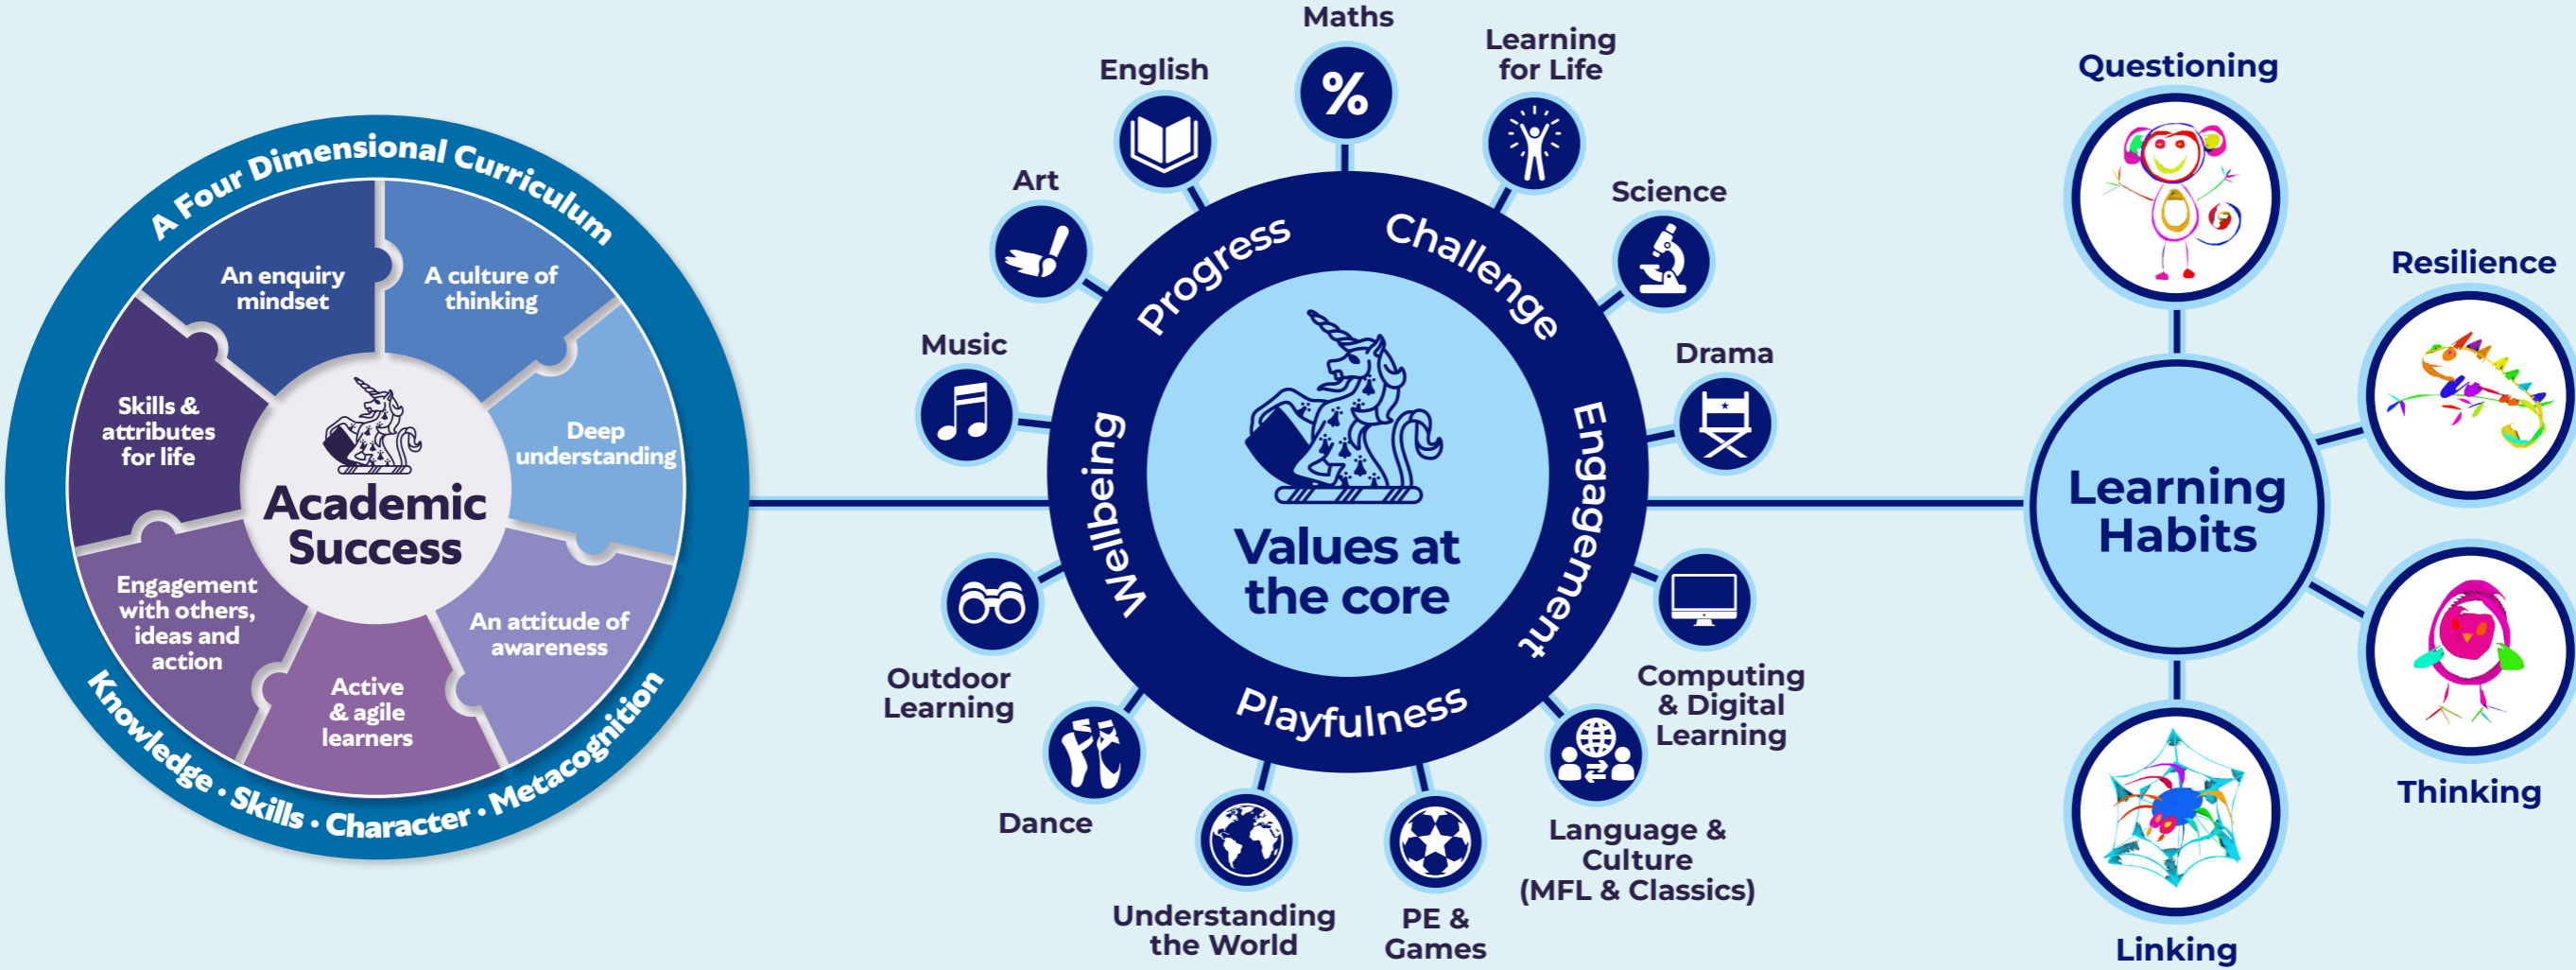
A Four Dimensional Curriculum

An enquiry mindset

A culture of thinking

Deep understanding

An attitude of awareness

Active & agile learners

Engagement with others, ideas and action

Skills & attributes for life

Academic Success

Knowledge · Skills · Character · Metacognition

Maths

English

Learning for Life

Art

Science

Music

Drama

Progress

Challenge

Wellbeing

Engagement

Playfulness

Values at the core

Outdoor Learning

Computing & Digital Learning

Dance

Language & Culture (MFL & Classics)

Understanding the World

PE & Games

Questioning

Resilience

Learning Habits

Thinking

Linking